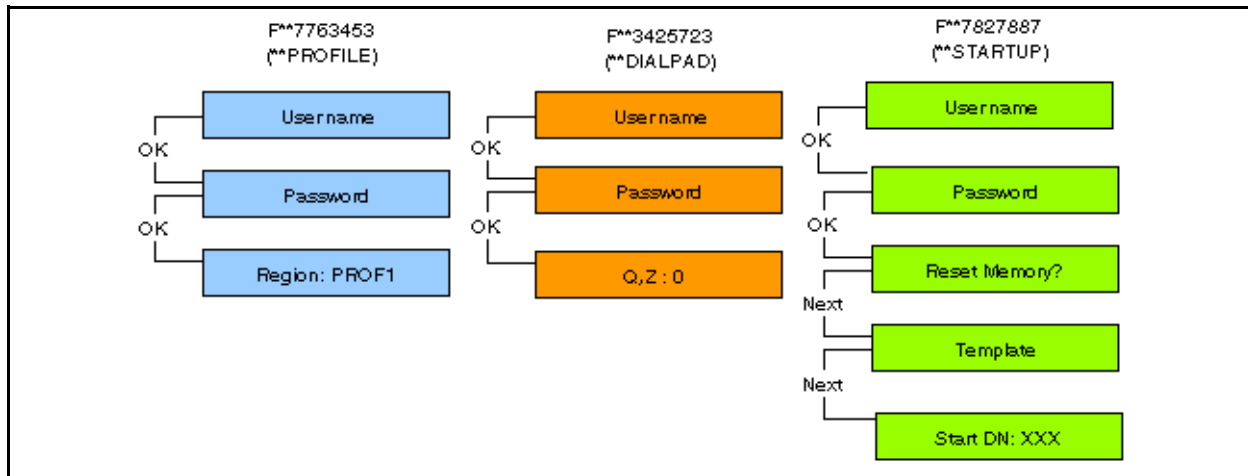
F**7763453
(**PROFILE)

Username
OK
Password
OK
Region: PROF1

F**3425723
(**DIALPAD)

Username
OK
Password
OK
Q,Z : 0

F**7827887
(**STARTUP)

Username
OK
Password
OK
Reset Memory?
Next
Template
Next
Start DN: XXX